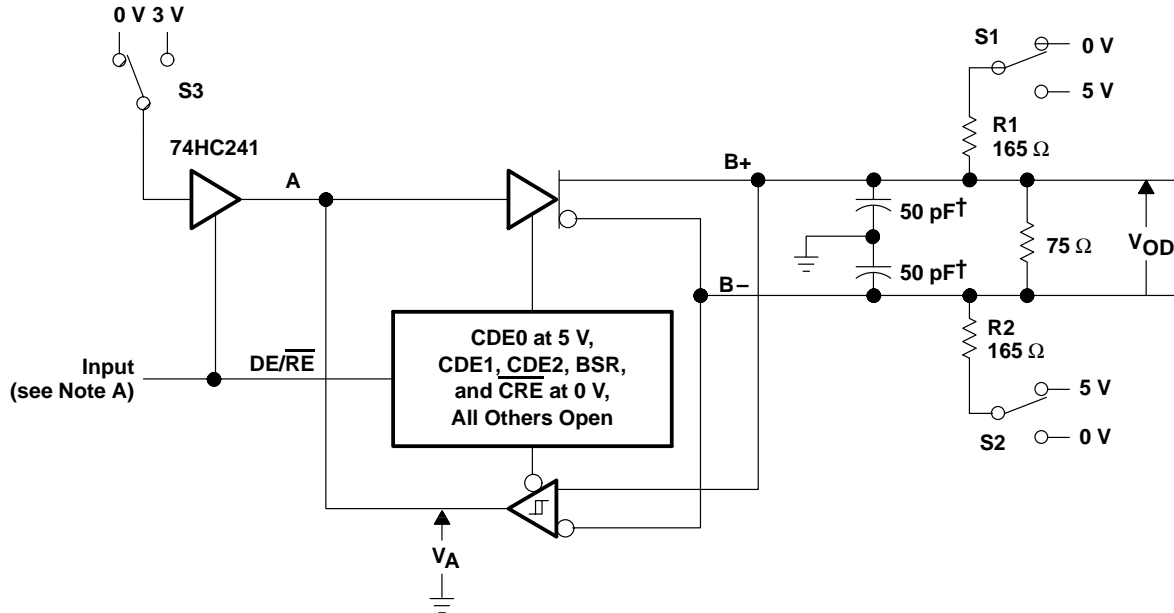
0 V 3 V

S3

74HC241

A

Input (see Note A)

DE/$\overline{RE}$

CDE0 at 5 V, CDE1, $\overline{CDE2}$, BSR, and $\overline{CRE}$ at 0 V, All Others Open

$V_A$

B+

B–

50 pF†

50 pF†

S1

0 V

5 V

R1 165 Ω

75 Ω

$V_{OD}$

R2 165 Ω

5 V

S2

0 V